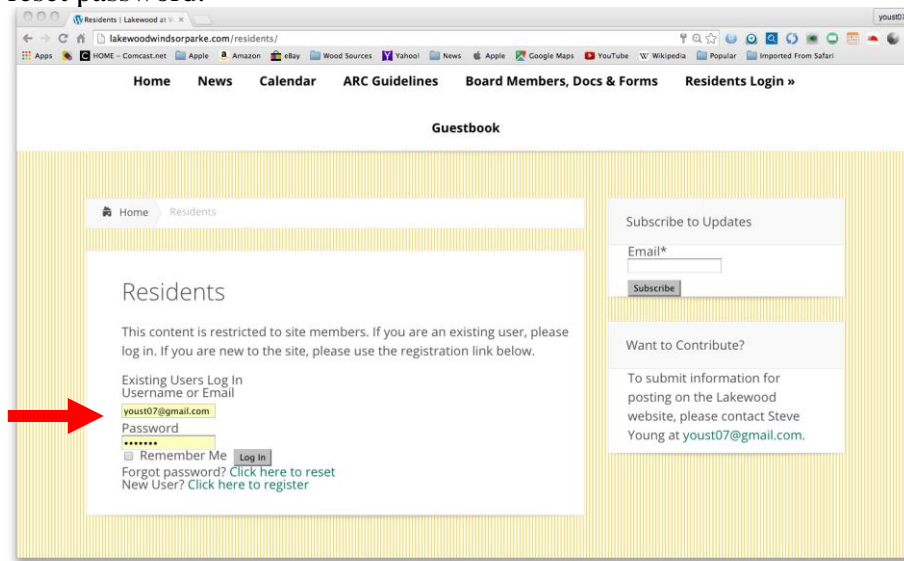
reset password.

Residents | Lakewood at W ×

youst07

lakewoodwindsorparke.com/residents/

Apps HOME – Comcast.net Apple Amazon eBay Wood Sources Yahoo! News Apple Google Maps YouTube Wikipedia Popular Imported From Safari

Home News Calendar ARC Guidelines Board Members, Docs & Forms Residents Login »

Guestbook

Home Residents

Residents

This content is restricted to site members. If you are an existing user, please log in. If you are new to the site, please use the registration link below.

Existing Users Log In
Username or Email
youst07@gmail.com
Password
•••••••
Remember Me Log In
Forgot password? Click here to reset
New User? Click here to register

Subscribe to Updates

Email*

Subscribe

Want to Contribute?

To submit information for posting on the Lakewood website, please contact Steve Young at youst07@gmail.com.